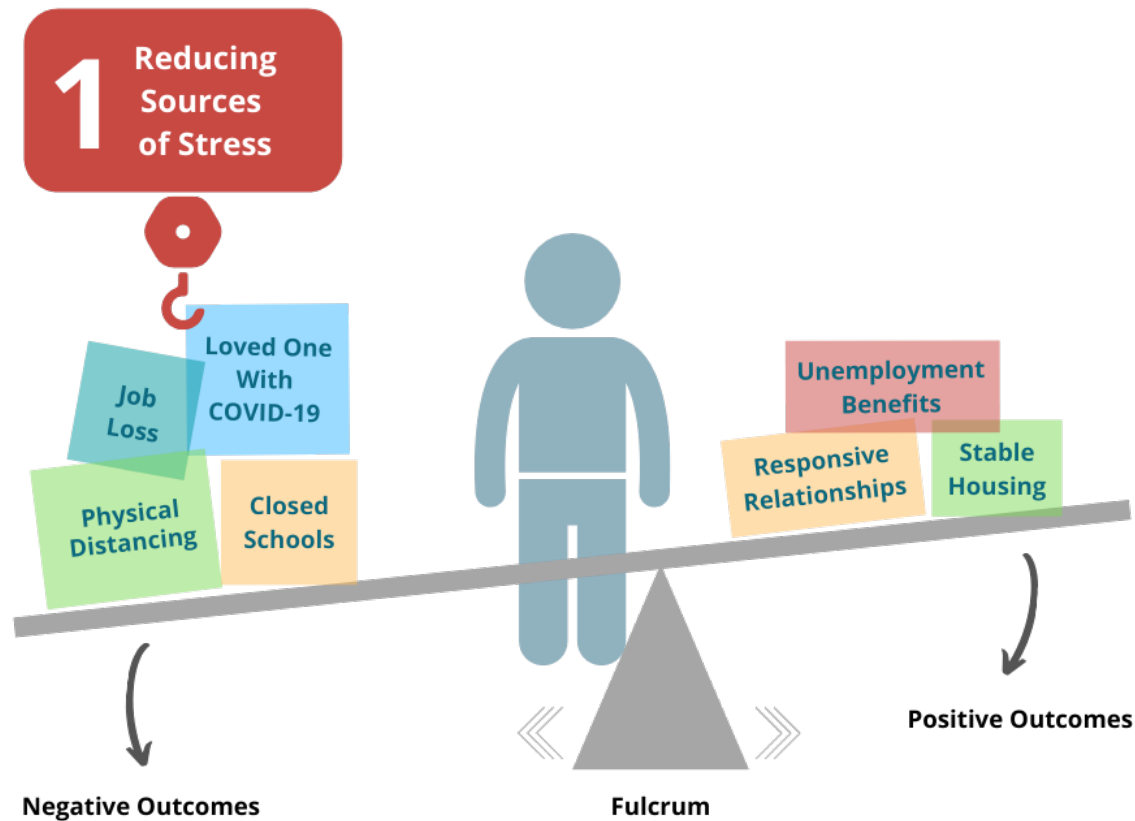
1 Reducing Sources of Stress

Job Loss

Loved One With COVID-19

Physical Distancing

Closed Schools

Unemployment Benefits

Responsive Relationships

Stable Housing

Positive Outcomes

Negative Outcomes

Fulcrum